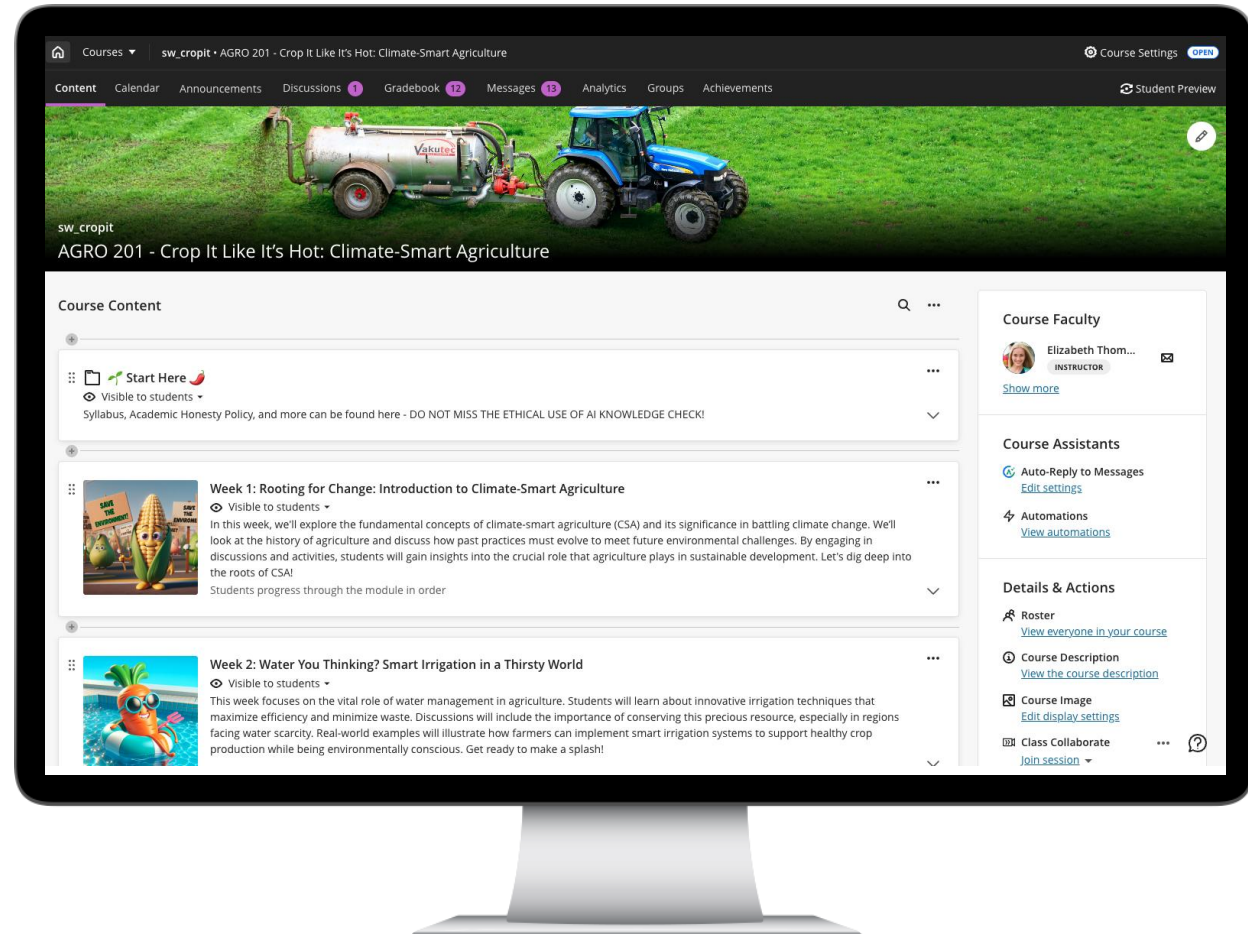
Courses ▾ sw_cropit • AGRO 201 - Crop It Like It's Hot: Climate-Smart Agriculture

Course Settings OPEN

Content Calendar Announcements Discussions 1 Gradebook 12 Messages 13 Analytics Groups Achievements

Student Preview

Vakutec

sw_cropit

AGRO 201 - Crop It Like It's Hot: Climate-Smart Agriculture

Course Content

Start Here

Visible to students ▾

Syllabus, Academic Honesty Policy, and more can be found here - DO NOT MISS THE ETHICAL USE OF AI KNOWLEDGE CHECK!

SAVE THE ENVIRONMENT SAVE THE

Week 1: Rooting for Change: Introduction to Climate-Smart Agriculture

Visible to students ▾

In this week, we'll explore the fundamental concepts of climate-smart agriculture (CSA) and its significance in battling climate change. We'll look at the history of agriculture and discuss how past practices must evolve to meet future environmental challenges. By engaging in discussions and activities, students will gain insights into the crucial role that agriculture plays in sustainable development. Let's dig deep into the roots of CSA!

Students progress through the module in order

Week 2: Water You Thinking? Smart Irrigation in a Thirsty World

Visible to students ▾

This week focuses on the vital role of water management in agriculture. Students will learn about innovative irrigation techniques that maximize efficiency and minimize waste. Discussions will include the importance of conserving this precious resource, especially in regions facing water scarcity. Real-world examples will illustrate how farmers can implement smart irrigation systems to support healthy crop production while being environmentally conscious. Get ready to make a splash!

Course Faculty

Elizabeth Thom...
INSTRUCTOR

Show more

Course Assistants

Auto-Reply to Messages
Edit settings

Automations
View automations

Details & Actions

Roster
View everyone in your course

Course Description
View the course description

Course Image
Edit display settings

Class Collaborate
Join session ▾